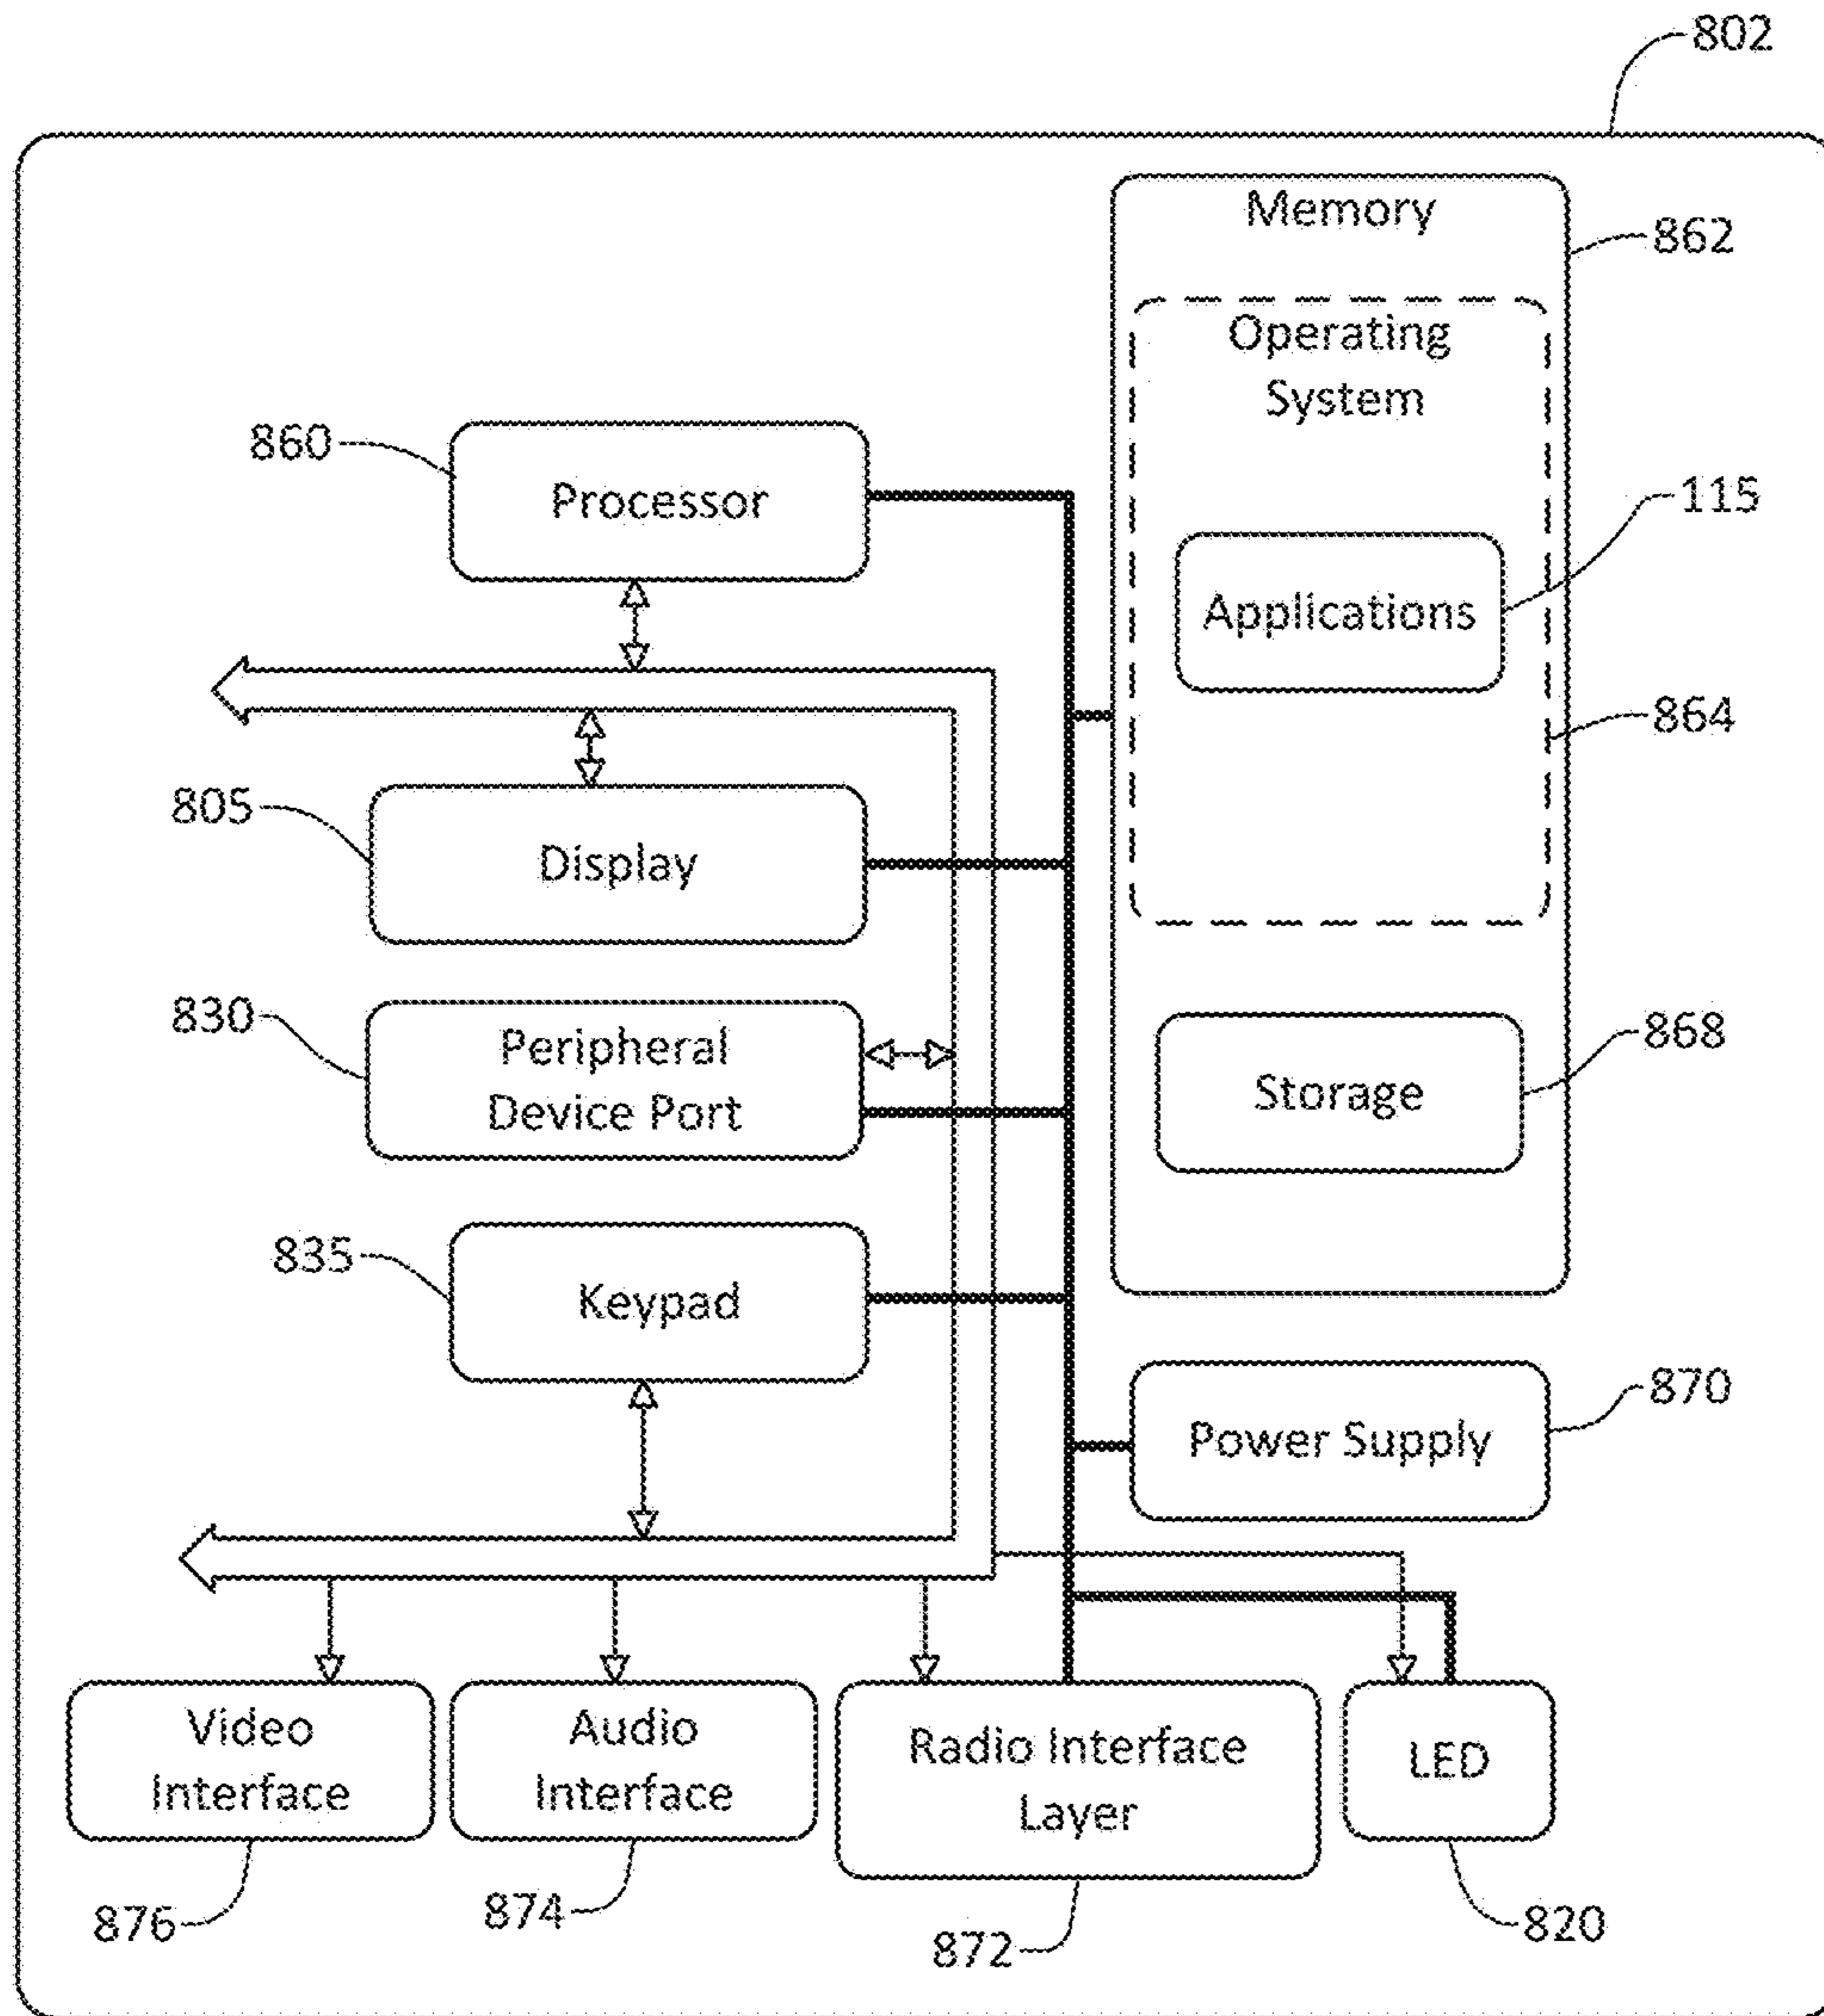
802

Memory

862

Operating System

860

Processor

115

Applications

864

805

Display

830

Peripheral Device Port

868

Storage

835

Keypad

870

Power Supply

Video Interface

Audio Interface

Radio Interface Layer

LED

876

874

872

820